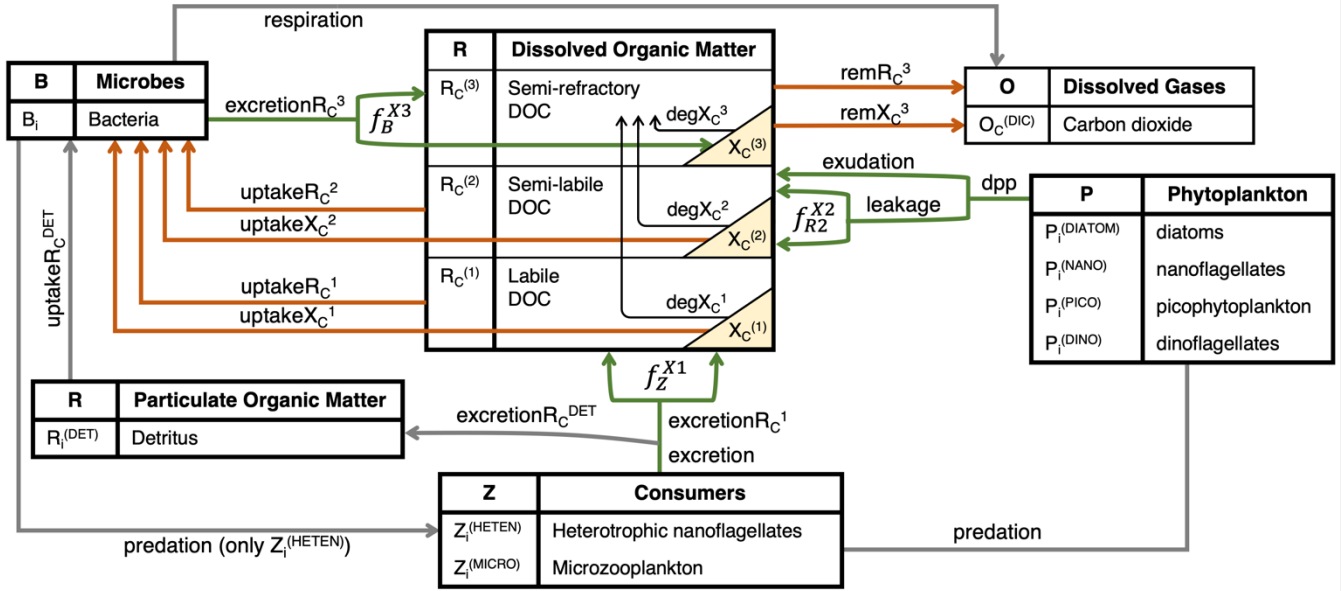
respiration

| B | Microbes |
|---|---|
| $B_i$ | Bacteria |

excretion$R_C{}^3$

$f_B^{X3}$

| R | Dissolved Organic Matter |
|---|---|
| $R_C{}^{(3)}$ | Semi-refractory DOC |
| $R_C{}^{(2)}$ | Semi-labile DOC |
| $R_C{}^{(1)}$ | Labile DOC |

deg$X_C{}^3$

$X_C{}^{(3)}$

deg$X_C{}^2$

$X_C{}^{(2)}$

deg$X_C{}^1$

$X_C{}^{(1)}$

rem$R_C{}^3$

rem$X_C{}^3$

| O | Dissolved Gases |
|---|---|
| $O_C{}^{(DIC)}$ | Carbon dioxide |

exudation

dpp

leakage

$f_{R2}^{X2}$

| P | Phytoplankton |
|---|---|
| $P_i{}^{(DIATOM)}$ | diatoms |
| $P_i{}^{(NANO)}$ | nanoflagellates |
| $P_i{}^{(PICO)}$ | picophytoplankton |
| $P_i{}^{(DINO)}$ | dinoflagellates |

uptake$R_C{}^2$

uptake$X_C{}^2$

uptake$R_C{}^1$

uptake$X_C{}^1$

uptake$R_C{}^{DET}$

| R | Particulate Organic Matter |
|---|---|
| $R_i{}^{(DET)}$ | Detritus |

$f_Z^{X1}$

excretion$R_C{}^{DET}$

excretion$R_C{}^1$

excretion

| Z | Consumers |
|---|---|
| $Z_i{}^{(HETEN)}$ | Heterotrophic nanoflagellates |
| $Z_i{}^{(MICRO)}$ | Microzooplankton |

predation (only $Z_i{}^{(HETEN)}$)

predation